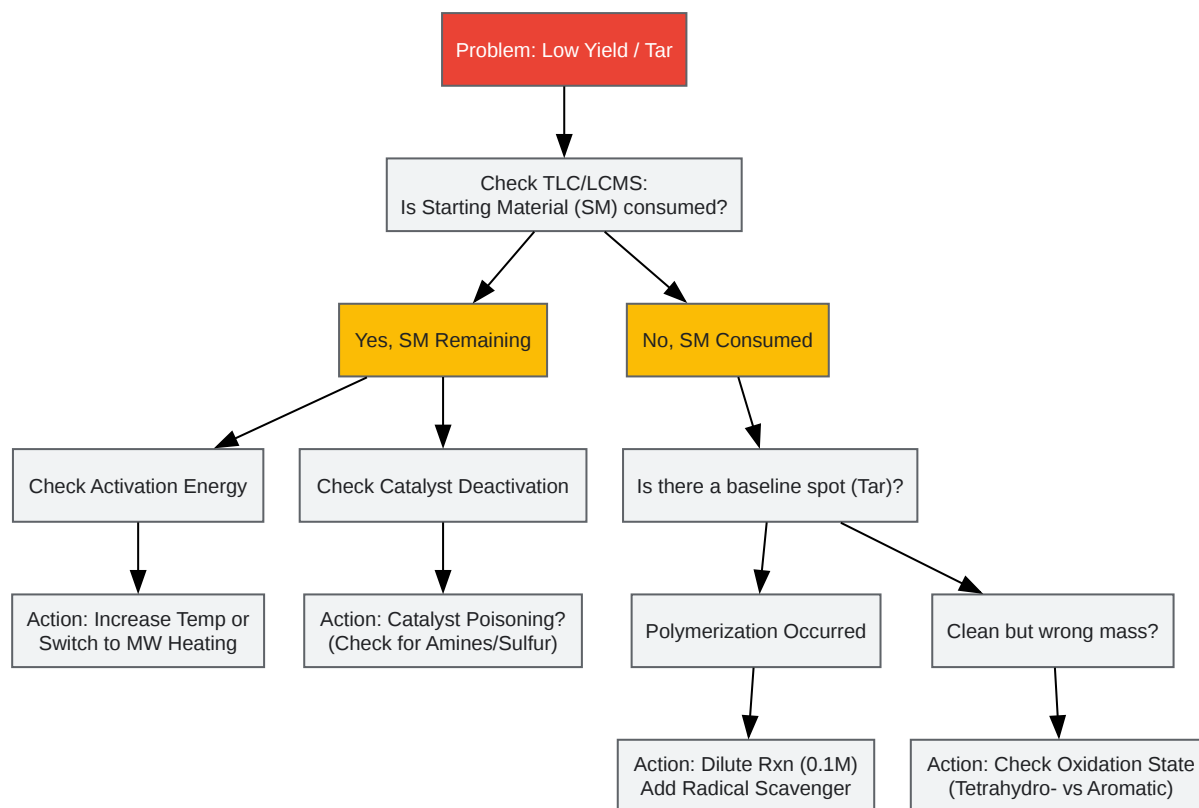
Problem: Low Yield / Tar

Check TLC/LCMS:
Is Starting Material (SM) consumed?

Yes, SM Remaining

No, SM Consumed

Check Activation Energy

Check Catalyst Deactivation

Is there a baseline spot (Tar)?

Action: Increase Temp or Switch to MW Heating

Action: Catalyst Poisoning? (Check for Amines/Sulfur)

Polymerization Occurred

Clean but wrong mass?

Action: Dilute Rxn (0.1M) Add Radical Scavenger

Action: Check Oxidation State (Tetrahydro- vs Aromatic)